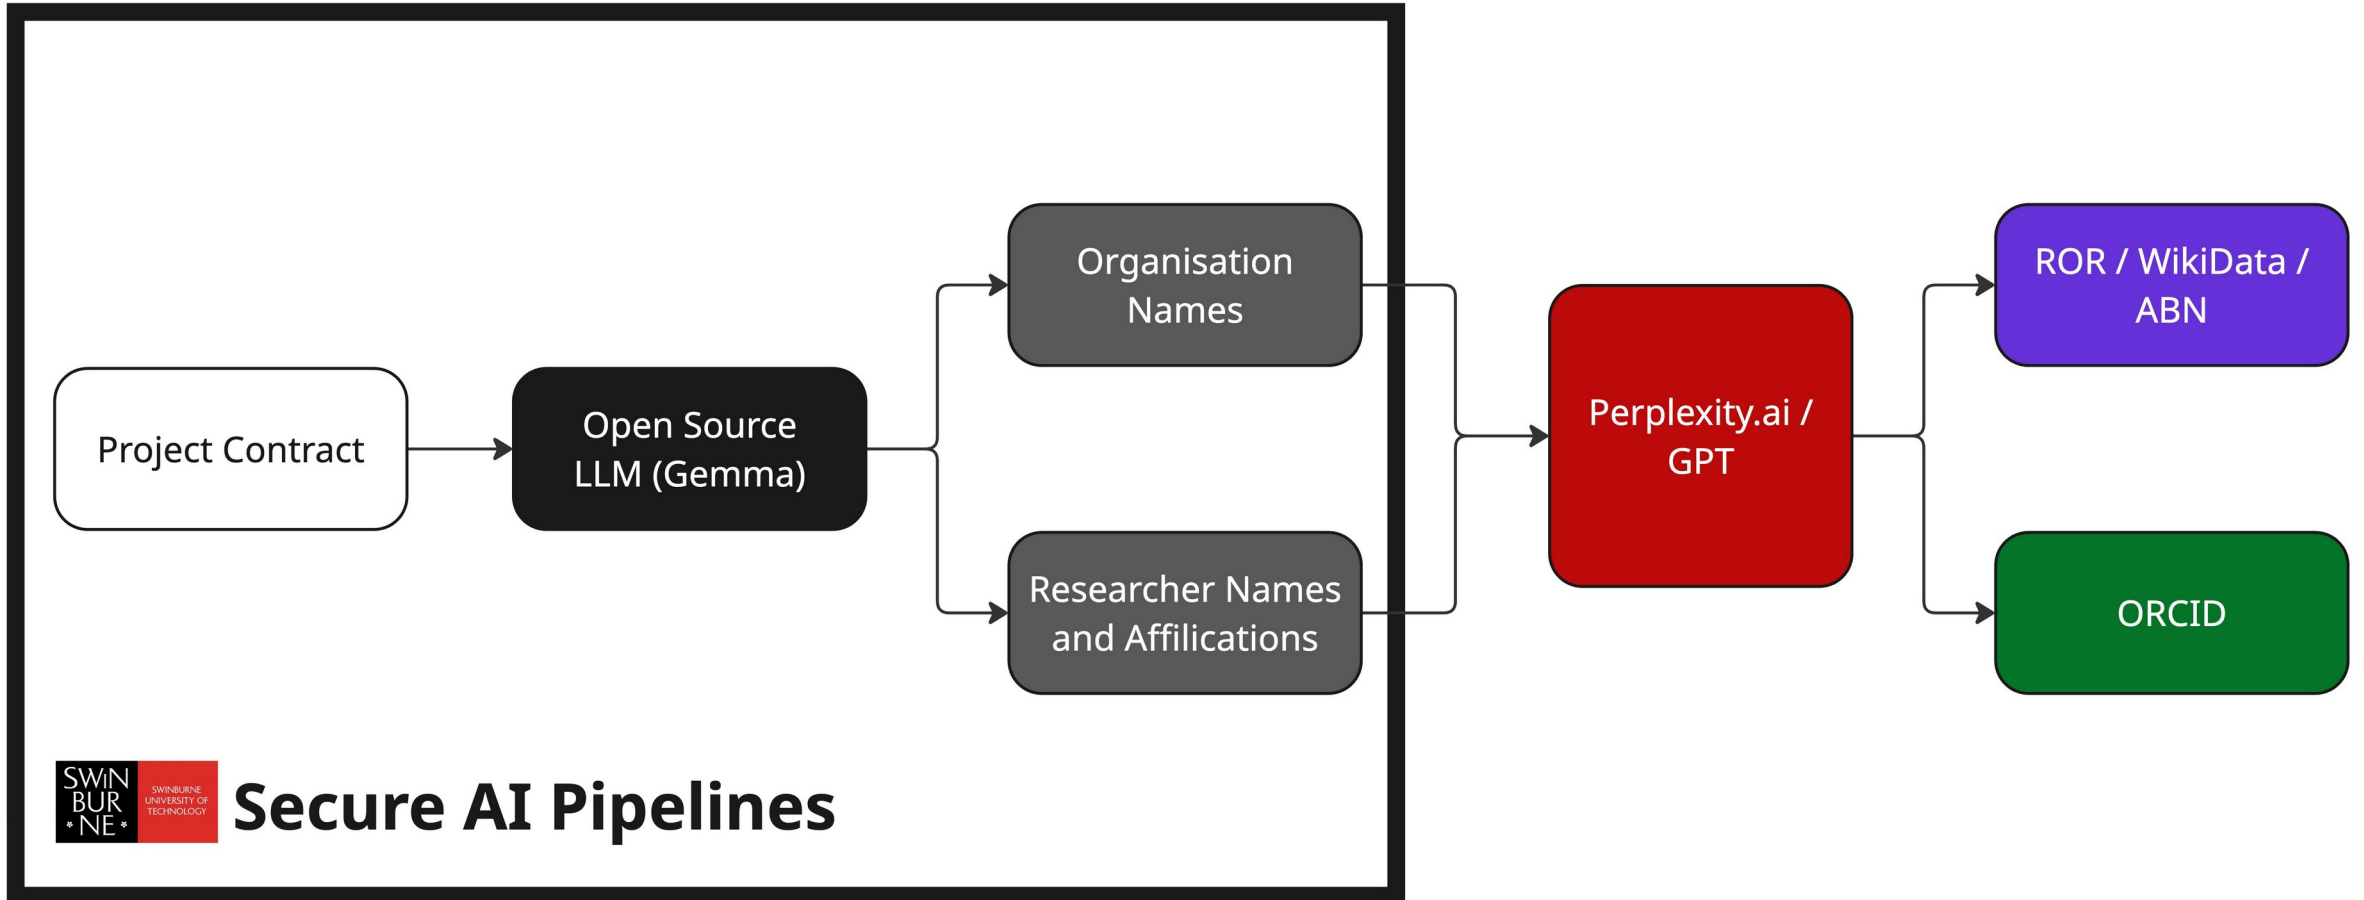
Project Contract

Open Source LLM (Gemma)

Organisation Names

Researcher Names and Affilications

Perplexity.ai / GPT

ROR / WikiData / ABN

ORCID

SWIN BUR NE SWINBURNE UNIVERSITY OF TECHNOLOGY

Secure AI Pipelines